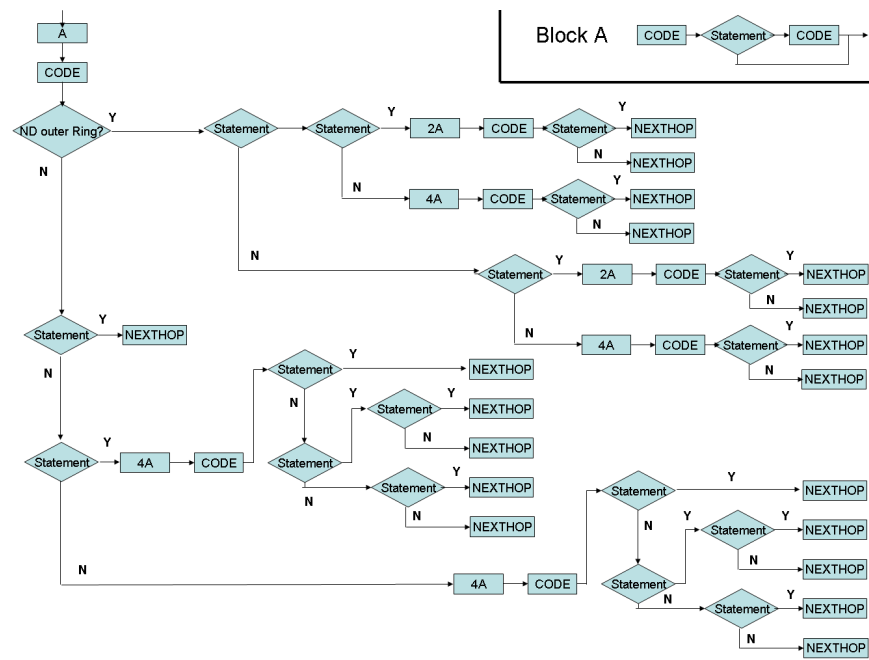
Block A
CODE
Statement
CODE

A
CODE
ND outer Ring?
Y
Statement
Statement
Y
2A
CODE
Statement
Y
NEXTHOP
N
NEXTHOP
N
4A
CODE
Statement
Y
NEXTHOP
N
NEXTHOP
N
Statement
Y
2A
CODE
Statement
Y
NEXTHOP
N
NEXTHOP
N
4A
CODE
Statement
Y
NEXTHOP
N
NEXTHOP
N
Statement
Y
NEXTHOP
N
Statement
Y
4A
CODE
Statement
Y
NEXTHOP
N
Statement
Y
Statement
Y
NEXTHOP
N
NEXTHOP
N
Statement
Y
NEXTHOP
N
NEXTHOP
N
4A
CODE
Statement
Y
NEXTHOP
N
Statement
Y
Statement
Y
NEXTHOP
N
NEXTHOP
N
Statement
Y
NEXTHOP
N
NEXTHOP